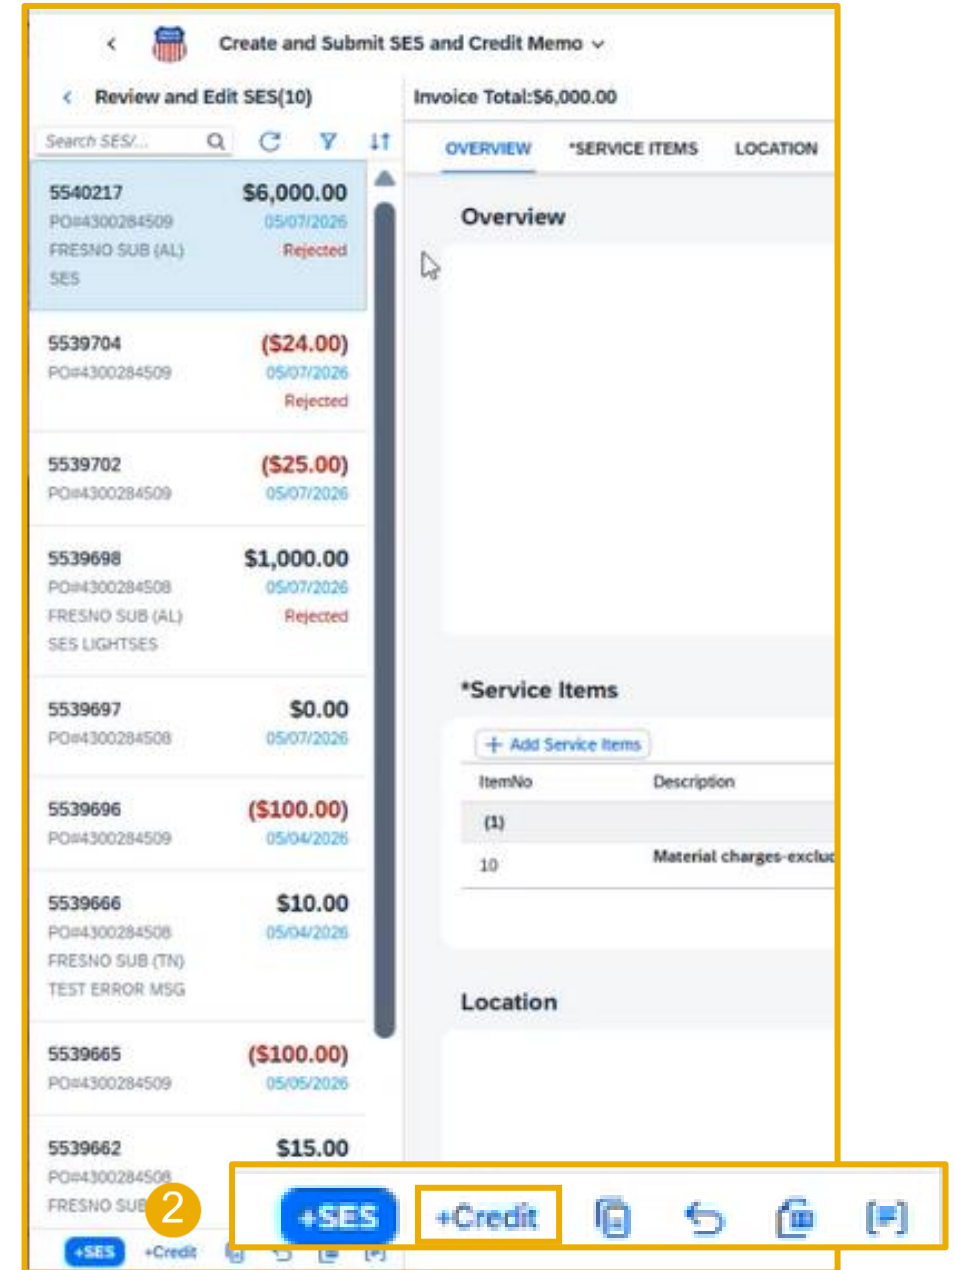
Create and Submit SES and Credit Memo

Review and Edit SES(10)

Search SES/...

5540217 $6,000.00
PO#4300284509 05/07/2026
FRESNO SUB (AL) Rejected
SES

5539704 ($24.00)
PO#4300284509 05/07/2026
Rejected

5539702 ($25.00)
PO#4300284509 05/07/2026

5539698 $1,000.00
PO#4300284508 05/07/2026
FRESNO SUB (AL) Rejected
SES LIGHTSES

5539697 $0.00
PO#4300284508 05/07/2026

5539696 ($100.00)
PO#4300284509 05/04/2026

5539666 $10.00
PO#4300284508 05/04/2026
FRESNO SUB (TN)
TEST ERROR MSG

5539665 ($100.00)
PO#4300284509 05/05/2026

5539662 $15.00
PO#4300284508
FRESNO SUB

+SES +Credit

Invoice Total:$6,000.00

OVERVIEW *SERVICE ITEMS LOCATION

Overview

*Service Items

+ Add Service Items

| ItemNo | Description |
|---|---|
| (1) | |
| 10 | Material charges-excluc |

Location

2

+SES +Credit